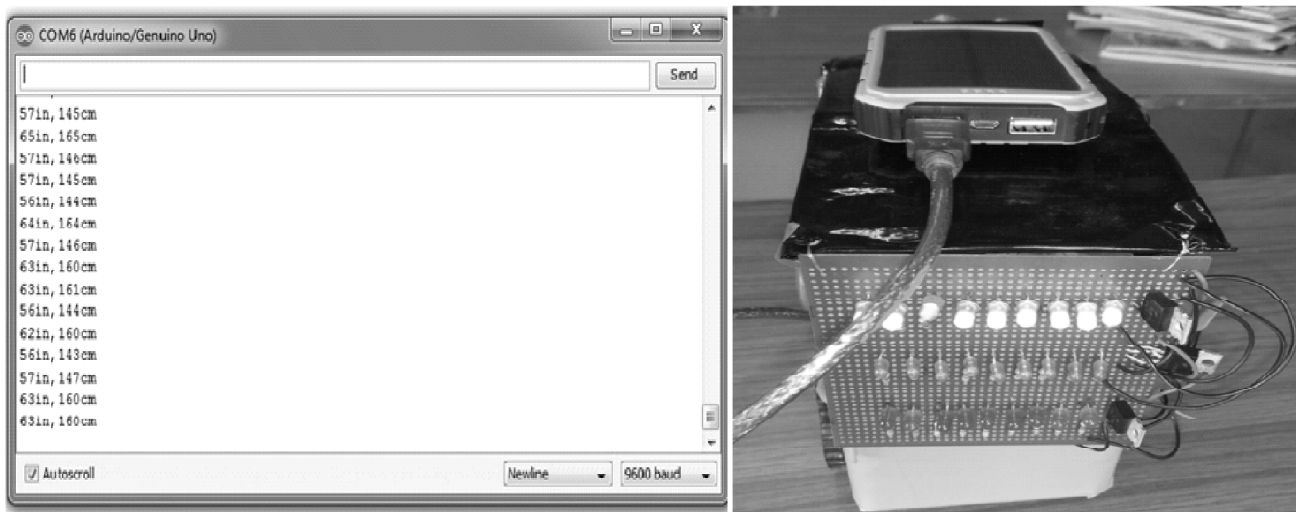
COM6 (Arduino/Genuino Uno)

Send

57in,145cm
65in,165cm
57in,146cm
57in,145cm
56in,144cm
64in,164cm
57in,146cm
63in,160cm
63in,161cm
56in,144cm
62in,160cm
56in,143cm
57in,147cm
63in,160cm
63in,160cm

Autoscroll

Newline

9600 baud